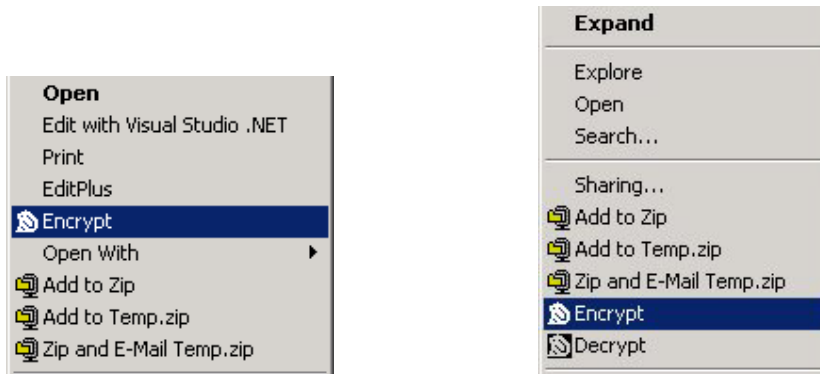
Open
Edit with Visual Studio .NET
Print
EditPlus
Encrypt
Open With
Add to Zip
Add to Temp.zip
Zip and E-Mail Temp.zip

Expand
Explore
Open
Search...
Sharing...
Add to Zip
Add to Temp.zip
Zip and E-Mail Temp.zip
Encrypt
Decrypt